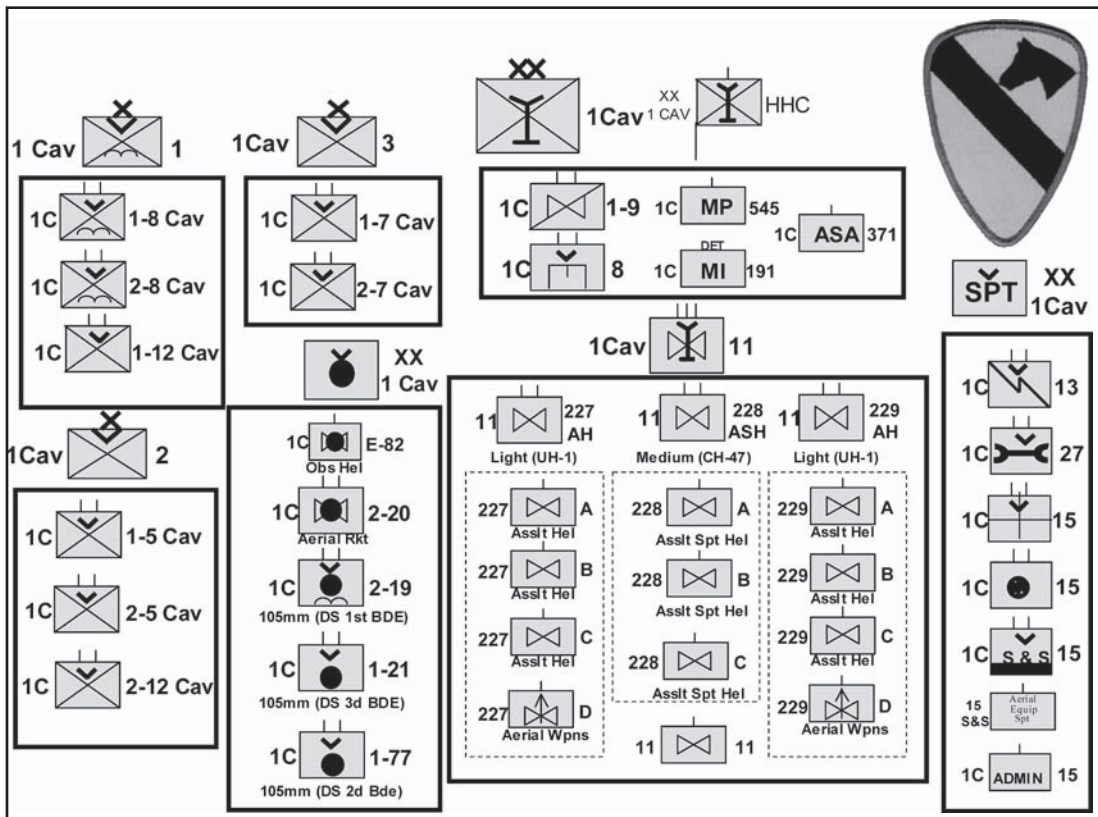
XX
1Cav
XX
1 CAV
HHC

1 Cav 1
1C 1-8 Cav
1C 2-8 Cav
1C 1-12 Cav

1Cav 3
1C 1-7 Cav
1C 2-7 Cav

1Cav 2
1C 1-5 Cav
1C 2-5 Cav
1C 2-12 Cav

XX
1 Cav
1C E-82
Obs Hel
1C 2-20
Aerial Rkt
1C 2-19
105mm (DS 1st BDE)
1C 1-21
105mm (DS 3d BDE)
1C 1-77
105mm (DS 2d Bde)

1C 1-9
1C MP 545
1C ASA 371
1C 8
DET
1C MI 191

1Cav 11
11 227 AH
Light (UH-1)
11 228 ASH
Medium (CH-47)
11 229 AH
Light (UH-1)
227 A
Asslt Hel
227 B
Asslt Hel
227 C
Asslt Hel
227 D
Aerial Wpns
228 A
Asslt Spt Hel
228 B
Asslt Spt Hel
228 C
Asslt Spt Hel
229 A
Asslt Hel
229 B
Asslt Hel
229 C
Asslt Hel
229 D
Aerial Wpns
11 11

SPT XX
1Cav
1C 13
1C 27
1C 15
1C 15
1C S & S 15
15
S&S
Aerial Equip Spt
1C ADMIN 15